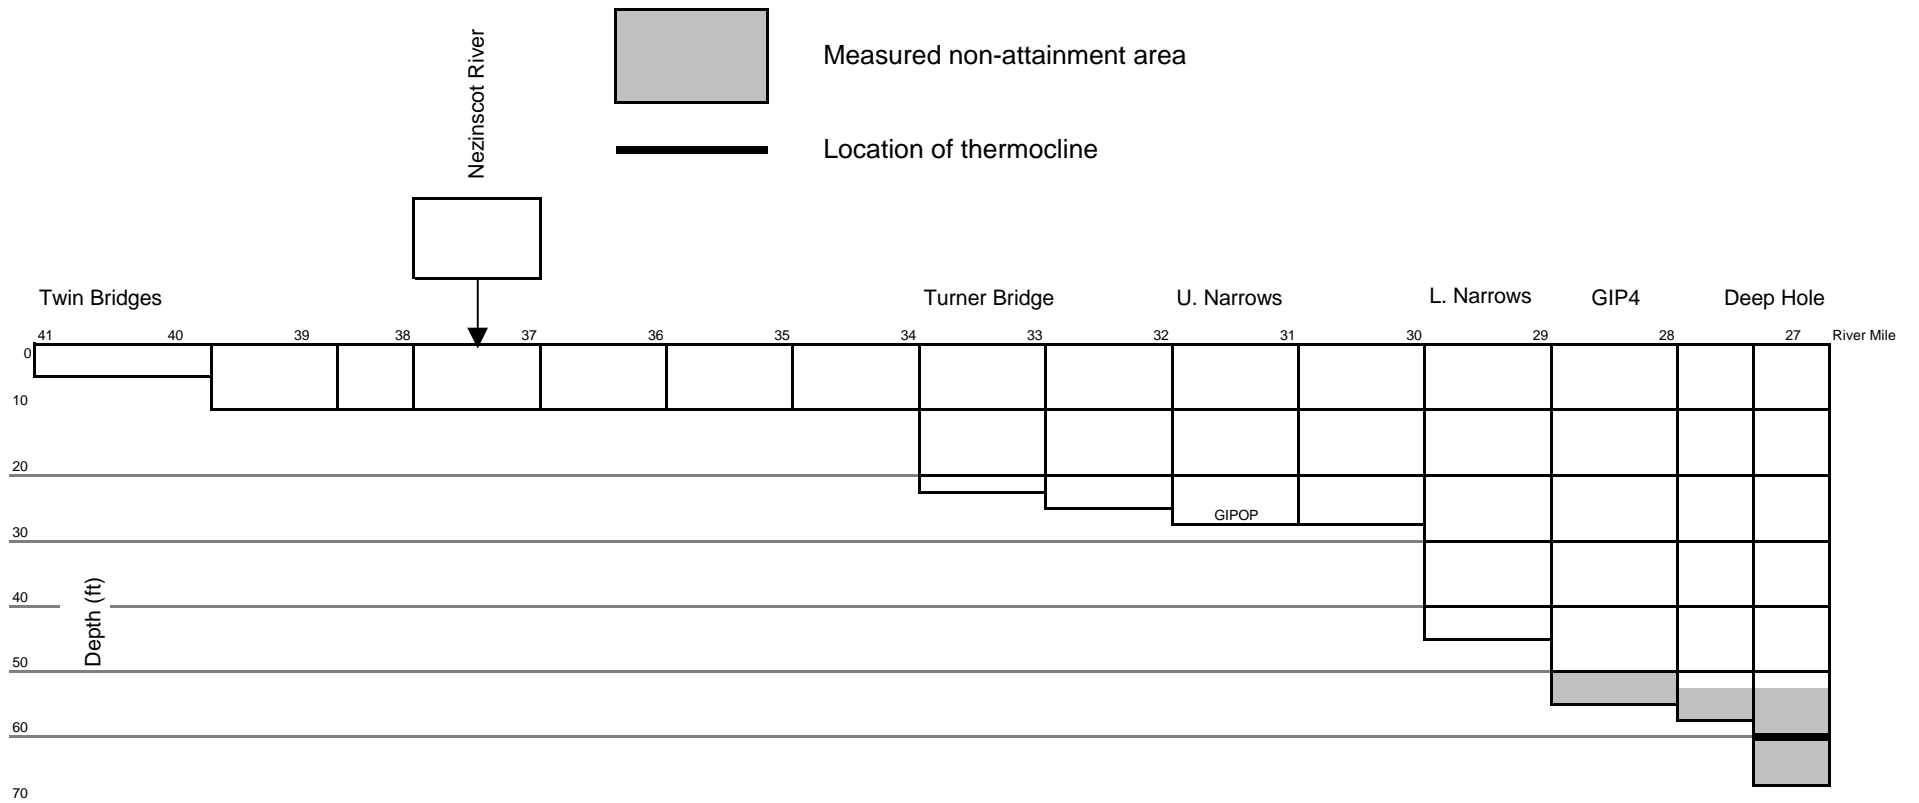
Measured non-attainment area

Location of thermocline

Nezinscot River

Twin Bridges

Turner Bridge

U. Narrows

L. Narrows

GIP4

Deep Hole

41 40 39 38 37 36 35 34 33 32 31 30 29 28 27 River Mile

0

10

20

30

40

50

60

70

Depth (ft)

GIPOP